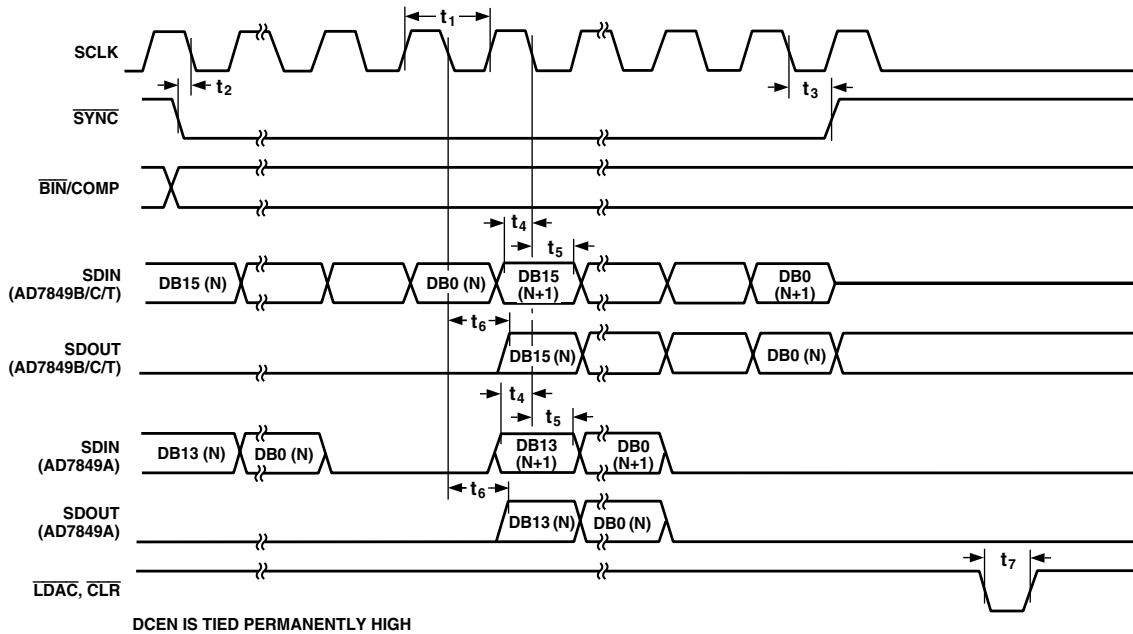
$t_1$

SCLK

$t_2$

$t_3$

$\overline{SYNC}$

$\overline{BIN}$/COMP

$t_4$

$t_5$

SDIN (AD7849B/C/T)

DB15 (N)

DB0 (N)

DB15 (N+1)

DB0 (N+1)

$t_6$

SDOUT (AD7849B/C/T)

DB15 (N)

DB0 (N)

$t_4$

$t_5$

SDIN (AD7849A)

DB13 (N)

DB0 (N)

DB13 (N+1)

DB0 (N+1)

$t_6$

SDOUT (AD7849A)

DB13 (N)

DB0 (N)

$t_7$

$\overline{LDAC}$, $\overline{CLR}$

DCEN IS TIED PERMANENTLY HIGH